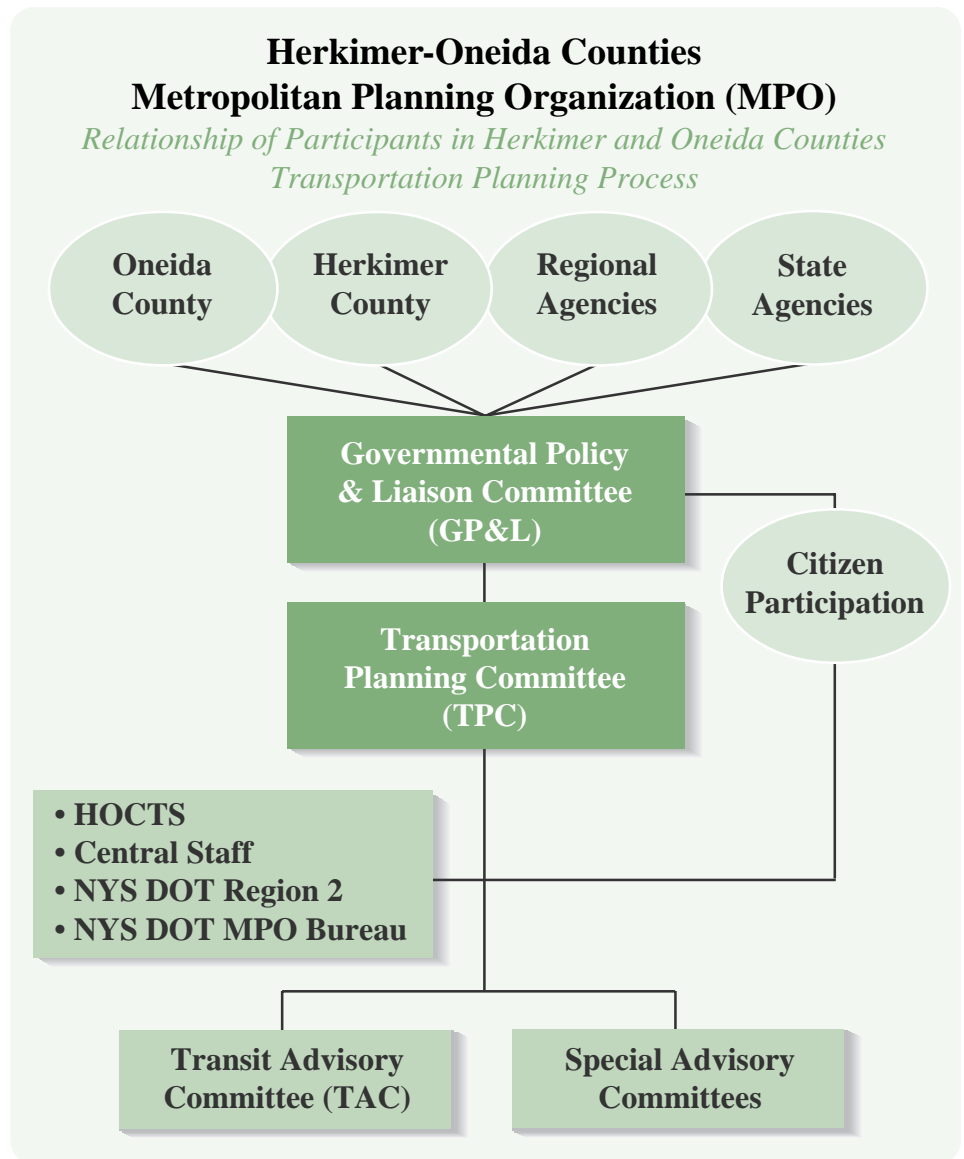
Herkimer-Oneida Counties
Metropolitan Planning Organization (MPO)

Relationship of Participants in Herkimer and Oneida Counties Transportation Planning Process

Oneida County

Herkimer County

Regional Agencies

State Agencies

Governmental Policy & Liaison Committee (GP&L)

Citizen Participation

Transportation Planning Committee (TPC)

• HOCTS
• Central Staff
• NYS DOT Region 2
• NYS DOT MPO Bureau

Transit Advisory Committee (TAC)

Special Advisory Committees